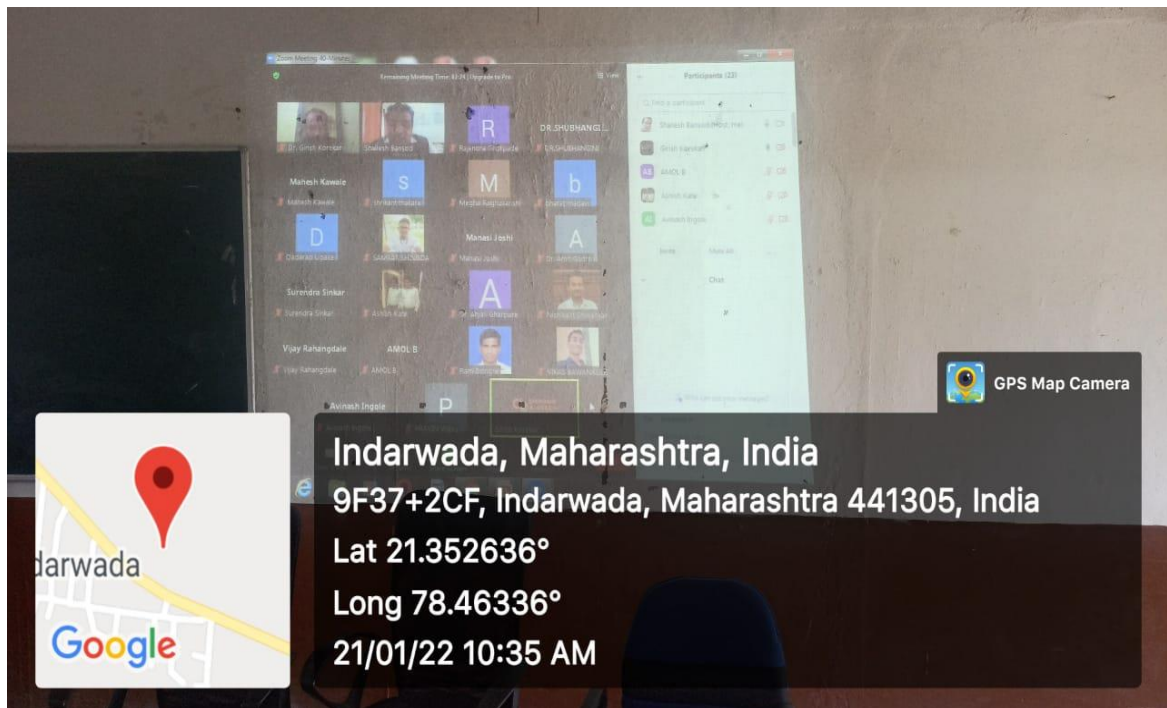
Zoom Meeting 40-Minutes

Remaining Meeting Time: 43:09 | Upgrade to Pro

View

Participants (23)

R

DR.SHUBHANGI...

Mahesh Kawale

S

M

b

D

Manasi Joshi

A

Surendra Sinkar

A

Vijay Rahangdale

AMOL B

Avinash Ingale

P

AMOL B

Chat

GPS Map Camera

Indarwada, Maharashtra, India

9F37+2CF, Indarwada, Maharashtra 441305, India

Lat 21.352636°

Long 78.46336°

21/01/22 10:35 AM

darwada

Google